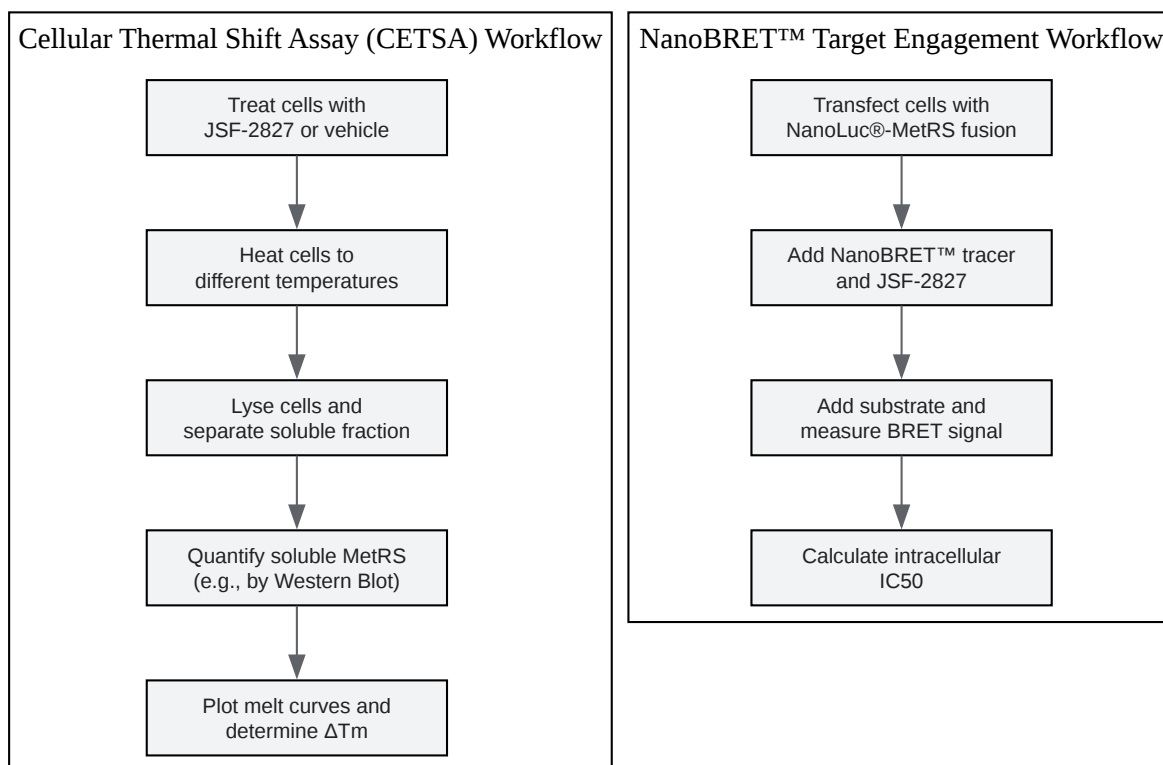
Cellular Thermal Shift Assay (CETSA) Workflow

Treat cells with JSF-2827 or vehicle

Heat cells to different temperatures

Lyse cells and separate soluble fraction

Quantify soluble MetRS (e.g., by Western Blot)

Plot melt curves and determine ΔTm

NanoBRET™ Target Engagement Workflow

Transfect cells with NanoLuc®-MetRS fusion

Add NanoBRET™ tracer and JSF-2827

Add substrate and measure BRET signal

Calculate intracellular IC50